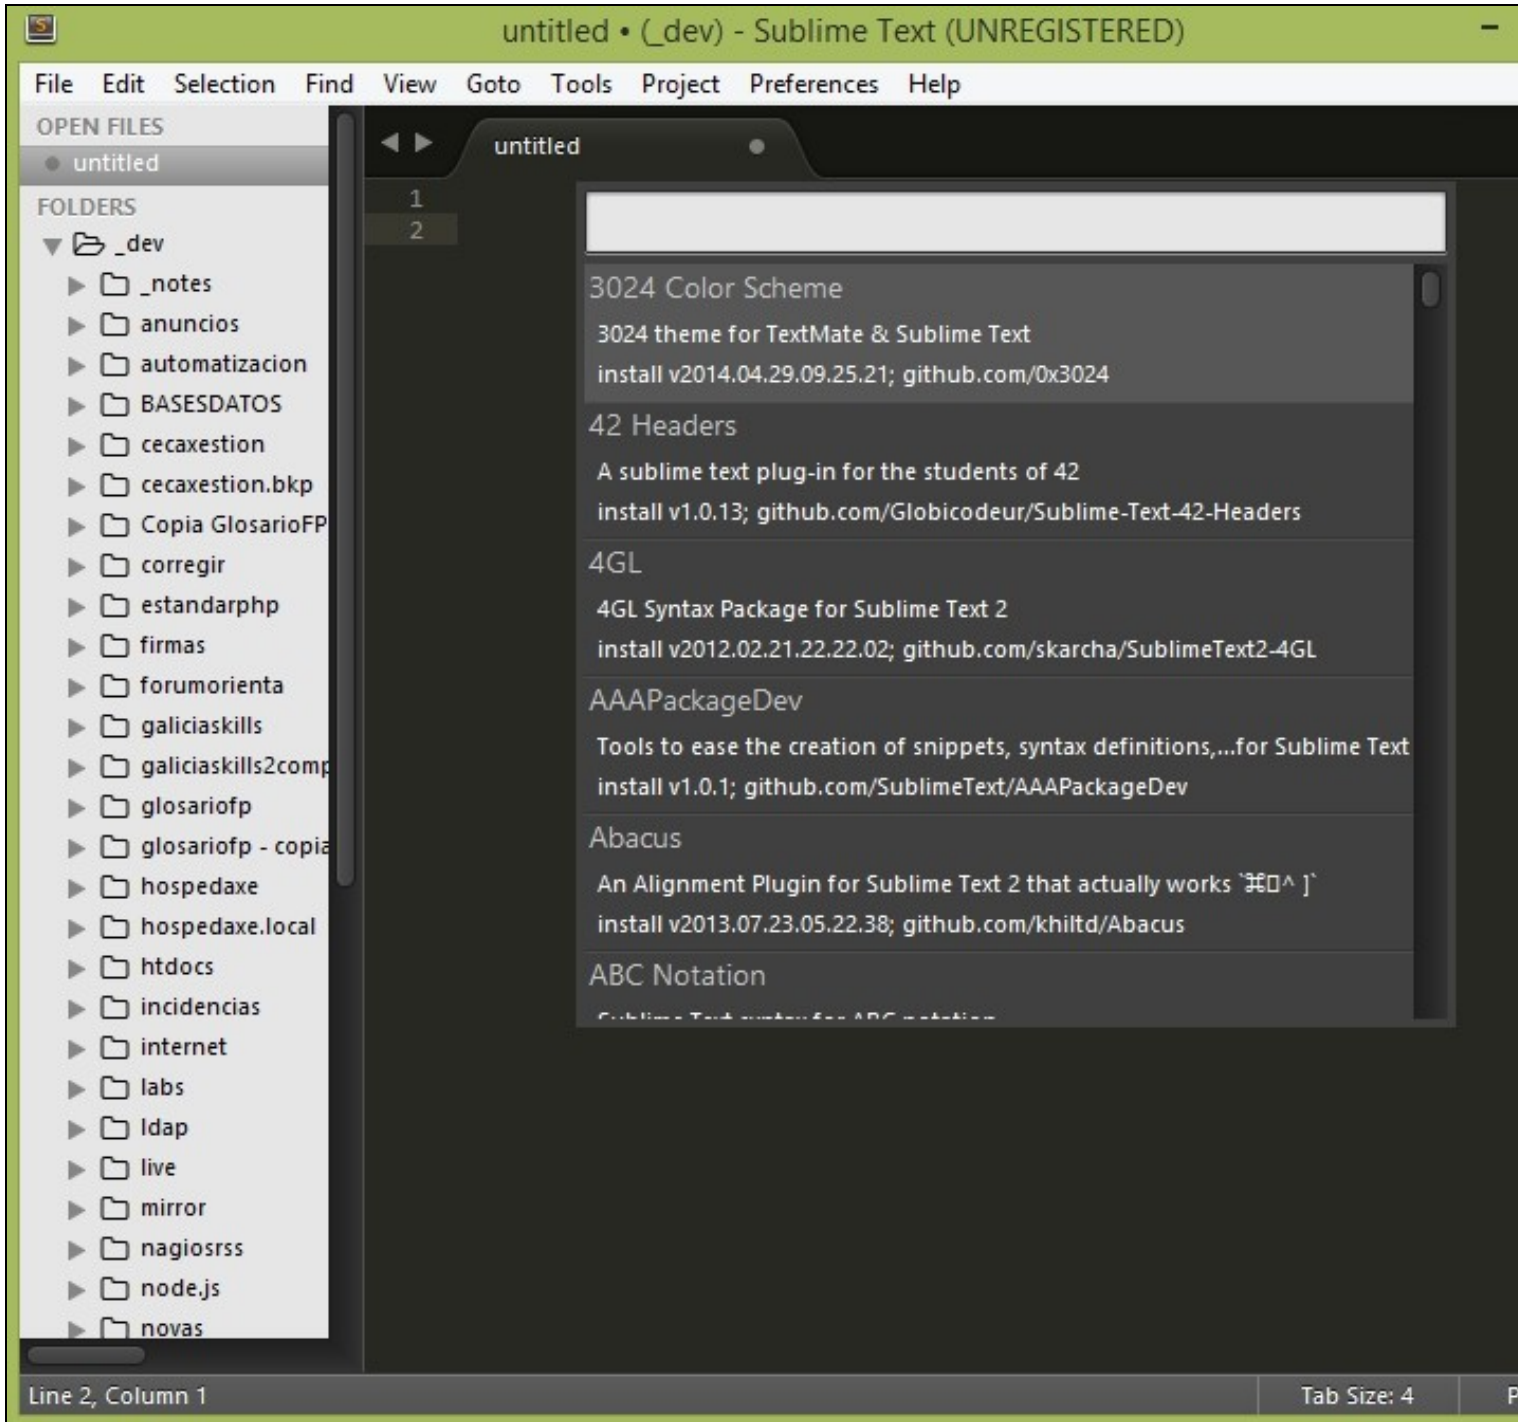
untitled • (_dev) - Sublime Text (UNREGISTERED)

File Edit Selection Find View Goto Tools Project Preferences Help

OPEN FILES
untitled
FOLDERS
_dev
_notes
anuncios
automatizacion
BASESDATOS
cecaxestion
cecaxestion.bkp
Copia GlosarioFP
corregir
estandarphp
firmas
forumorienta
galiciaskills
galiciaskills2comp
glosariofp
glosariofp - copia
hospedaxe
hospedaxe.local
htdocs
incidencias
internet
labs
ldap
live
mirror
nagiosrss
node.js
novas

untitled

1
2

3024 Color Scheme
3024 theme for TextMate & Sublime Text
install v2014.04.29.09.25.21; github.com/0x3024

42 Headers
A sublime text plug-in for the students of 42
install v1.0.13; github.com/Globicodeur/Sublime-Text-42-Headers

4GL
4GL Syntax Package for Sublime Text 2
install v2012.02.21.22.22.02; github.com/skarcha/SublimeText2-4GL

AAAPackageDev
Tools to ease the creation of snippets, syntax definitions,...for Sublime Text
install v1.0.1; github.com/SublimeText/AAAPackageDev

Abacus
An Alignment Plugin for Sublime Text 2 that actually works `⌘⌥^ ]`
install v2013.07.23.05.22.38; github.com/khiltd/Abacus

ABC Notation
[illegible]

Line 2, Column 1
Tab Size: 4
P